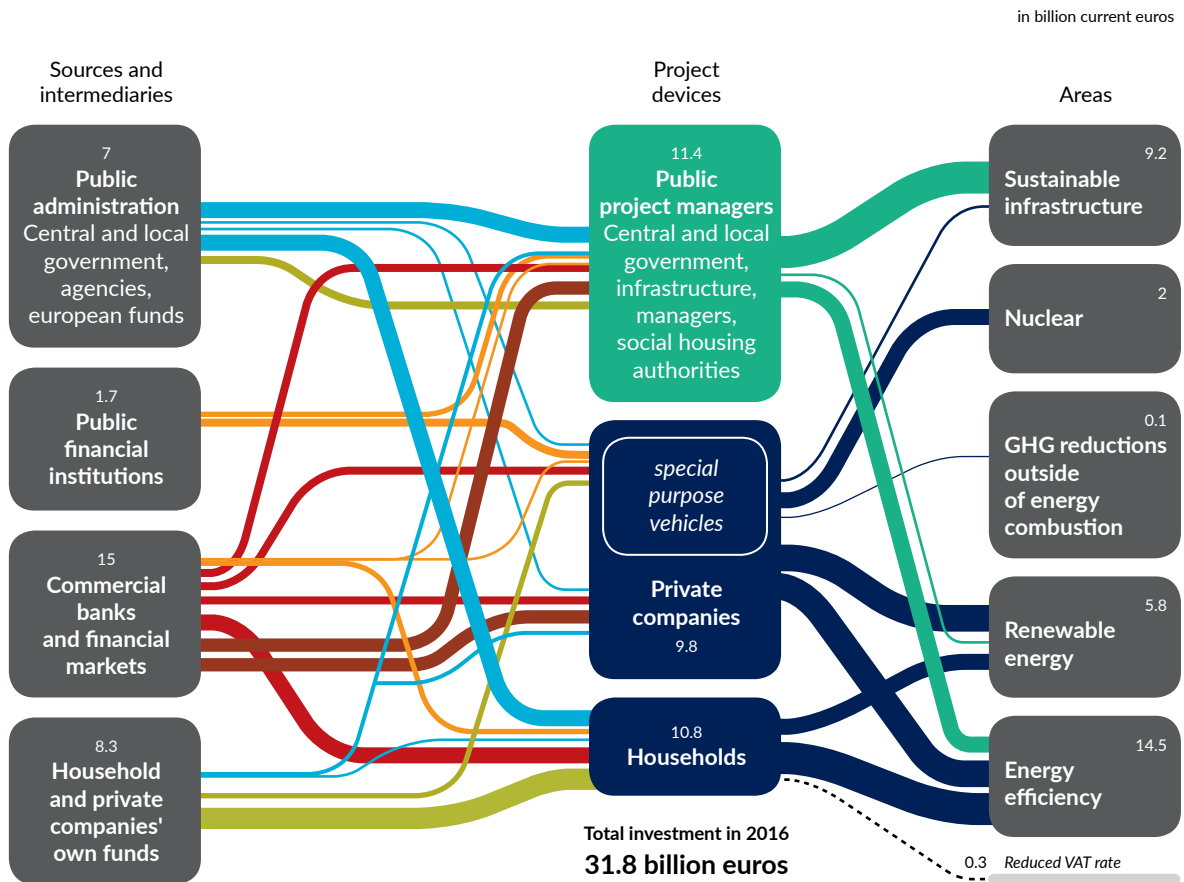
in billion current euros

Sources and intermediaries

7
Public administration
Central and local government, agencies, european funds

1.7
Public financial institutions

15
Commercial banks and financial markets

8.3
Household and private companies' own funds

Project devices

11.4
Public project managers
Central and local government, infrastructure, managers, social housing authorities

special purpose vehicles

Private companies
9.8

10.8
Households

Total investment in 2016
31.8 billion euros

Areas

9.2
Sustainable infrastructure

2
Nuclear

0.1
GHG reductions outside of energy combustion

5.8
Renewable energy

14.5
Energy efficiency

0.3 Reduced VAT rate